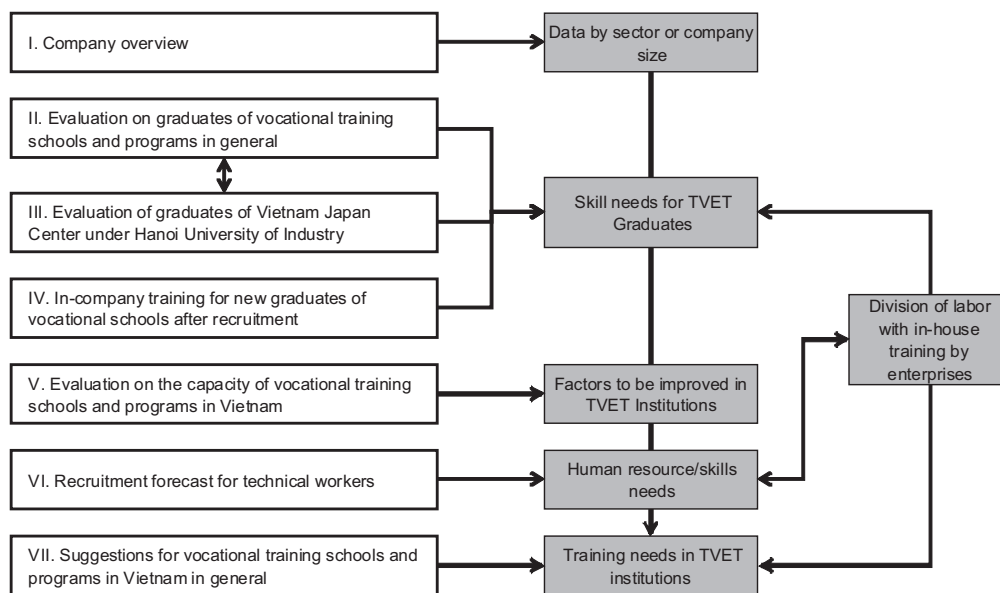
I. Company overview

Data by sector or company size

II. Evaluation on graduates of vocational training schools and programs in general

III. Evaluation of graduates of Vietnam Japan Center under Hanoi University of Industry

Skill needs for TVET Graduates

IV. In-company training for new graduates of vocational schools after recruitment

Division of labor with in-house training by enterprises

V. Evaluation on the capacity of vocational training schools and programs in Vietnam

Factors to be improved in TVET Institutions

VI. Recruitment forecast for technical workers

Human resource/skills needs

VII. Suggestions for vocational training schools and programs in Vietnam in general

Training needs in TVET institutions